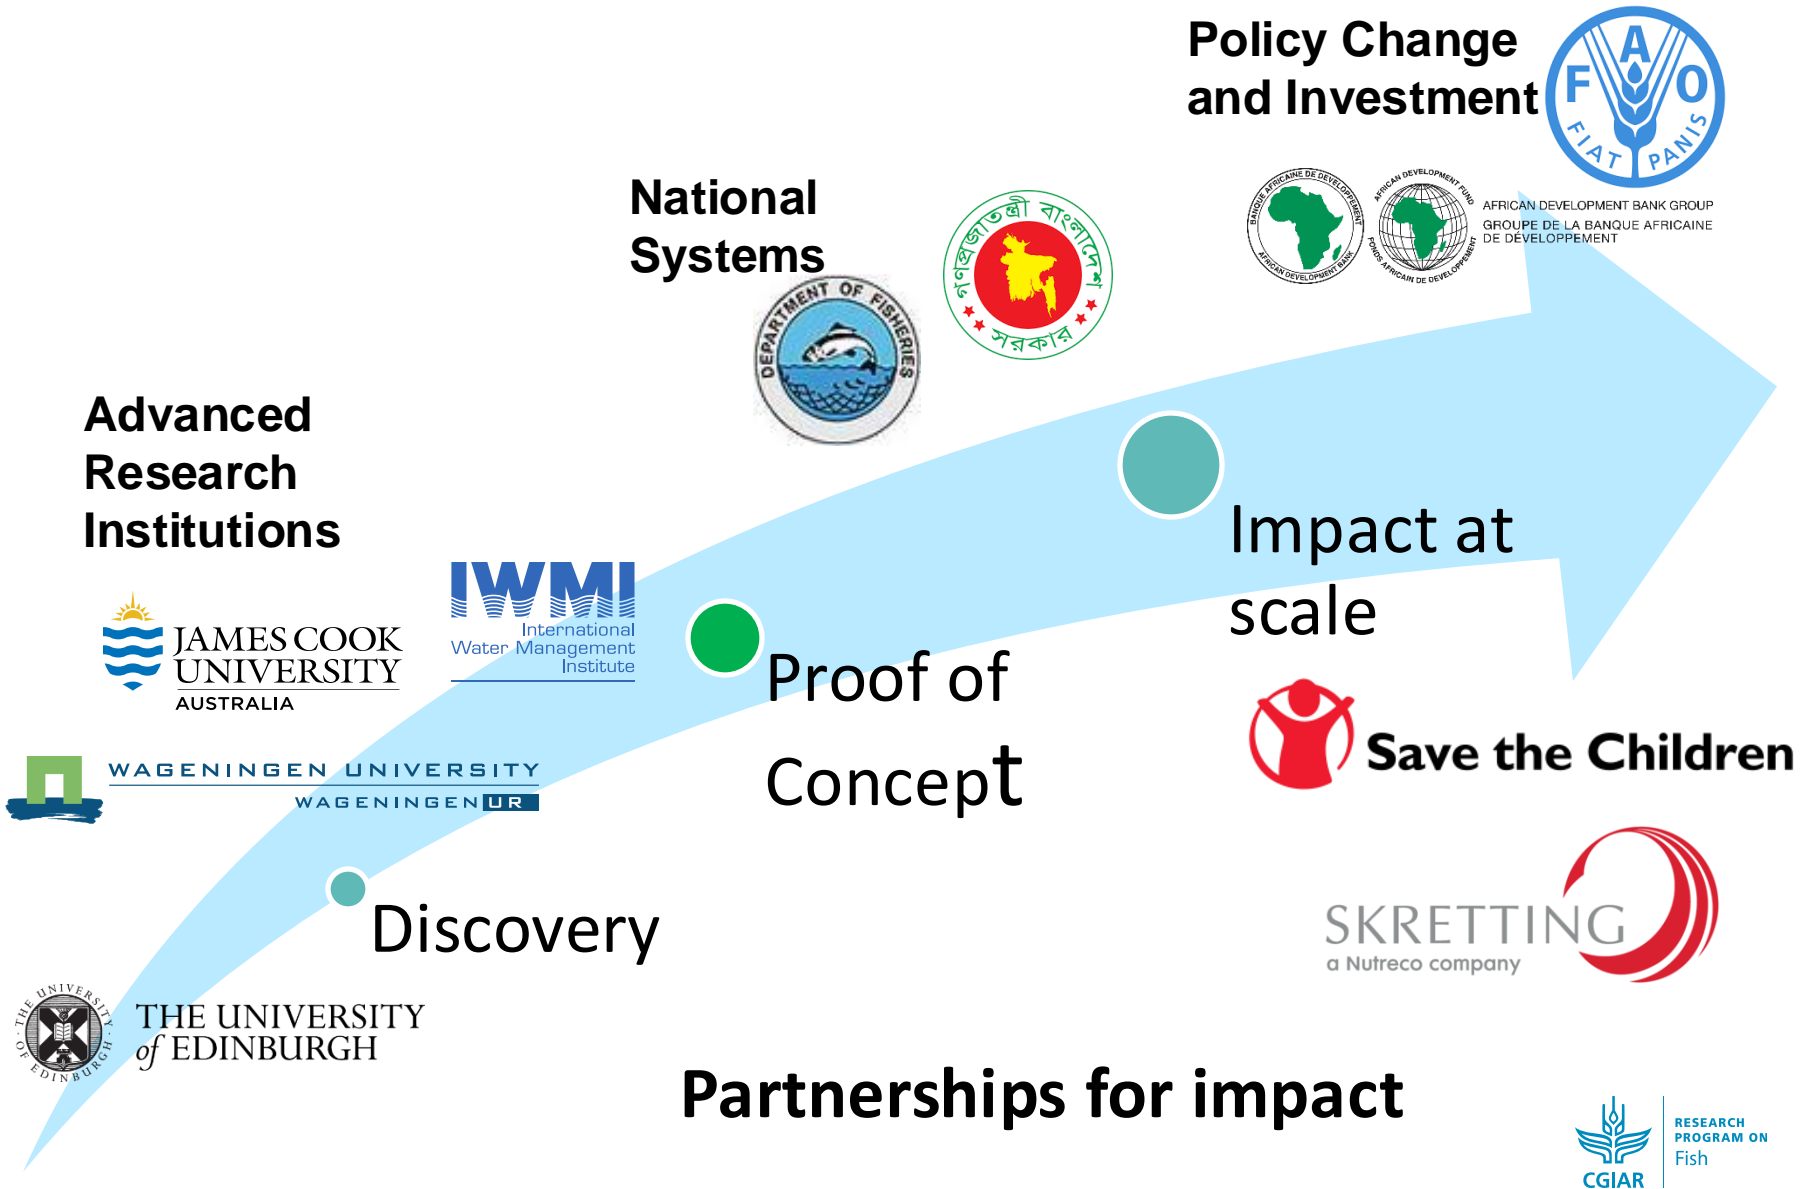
Policy Change and Investment

FAO
FIAT PANIS

BANQUE AFRICAINE DE DÉVELOPPEMENT
AFRICAN DEVELOPMENT BANK

AFRICAN DEVELOPMENT FUND
FONDS AFRICAIN DE DÉVELOPPEMENT

AFRICAN DEVELOPMENT BANK GROUP
GROUPE DE LA BANQUE AFRICAINE DE DÉVELOPPEMENT

National Systems

DEPARTMENT OF FISHERIES

গণপ্রজাতন্ত্রী বাংলাদেশ সরকার

Advanced Research Institutions

JAMES COOK UNIVERSITY
AUSTRALIA

IWMI
International Water Management Institute

WAGENINGEN UNIVERSITY
WAGENINGEN UR

THE UNIVERSITY of EDINBURGH

Discovery

Proof of Concept

Impact at scale

Save the Children

SKRETTING
a Nutreco company

Partnerships for impact

CGIAR
RESEARCH PROGRAM ON
Fish